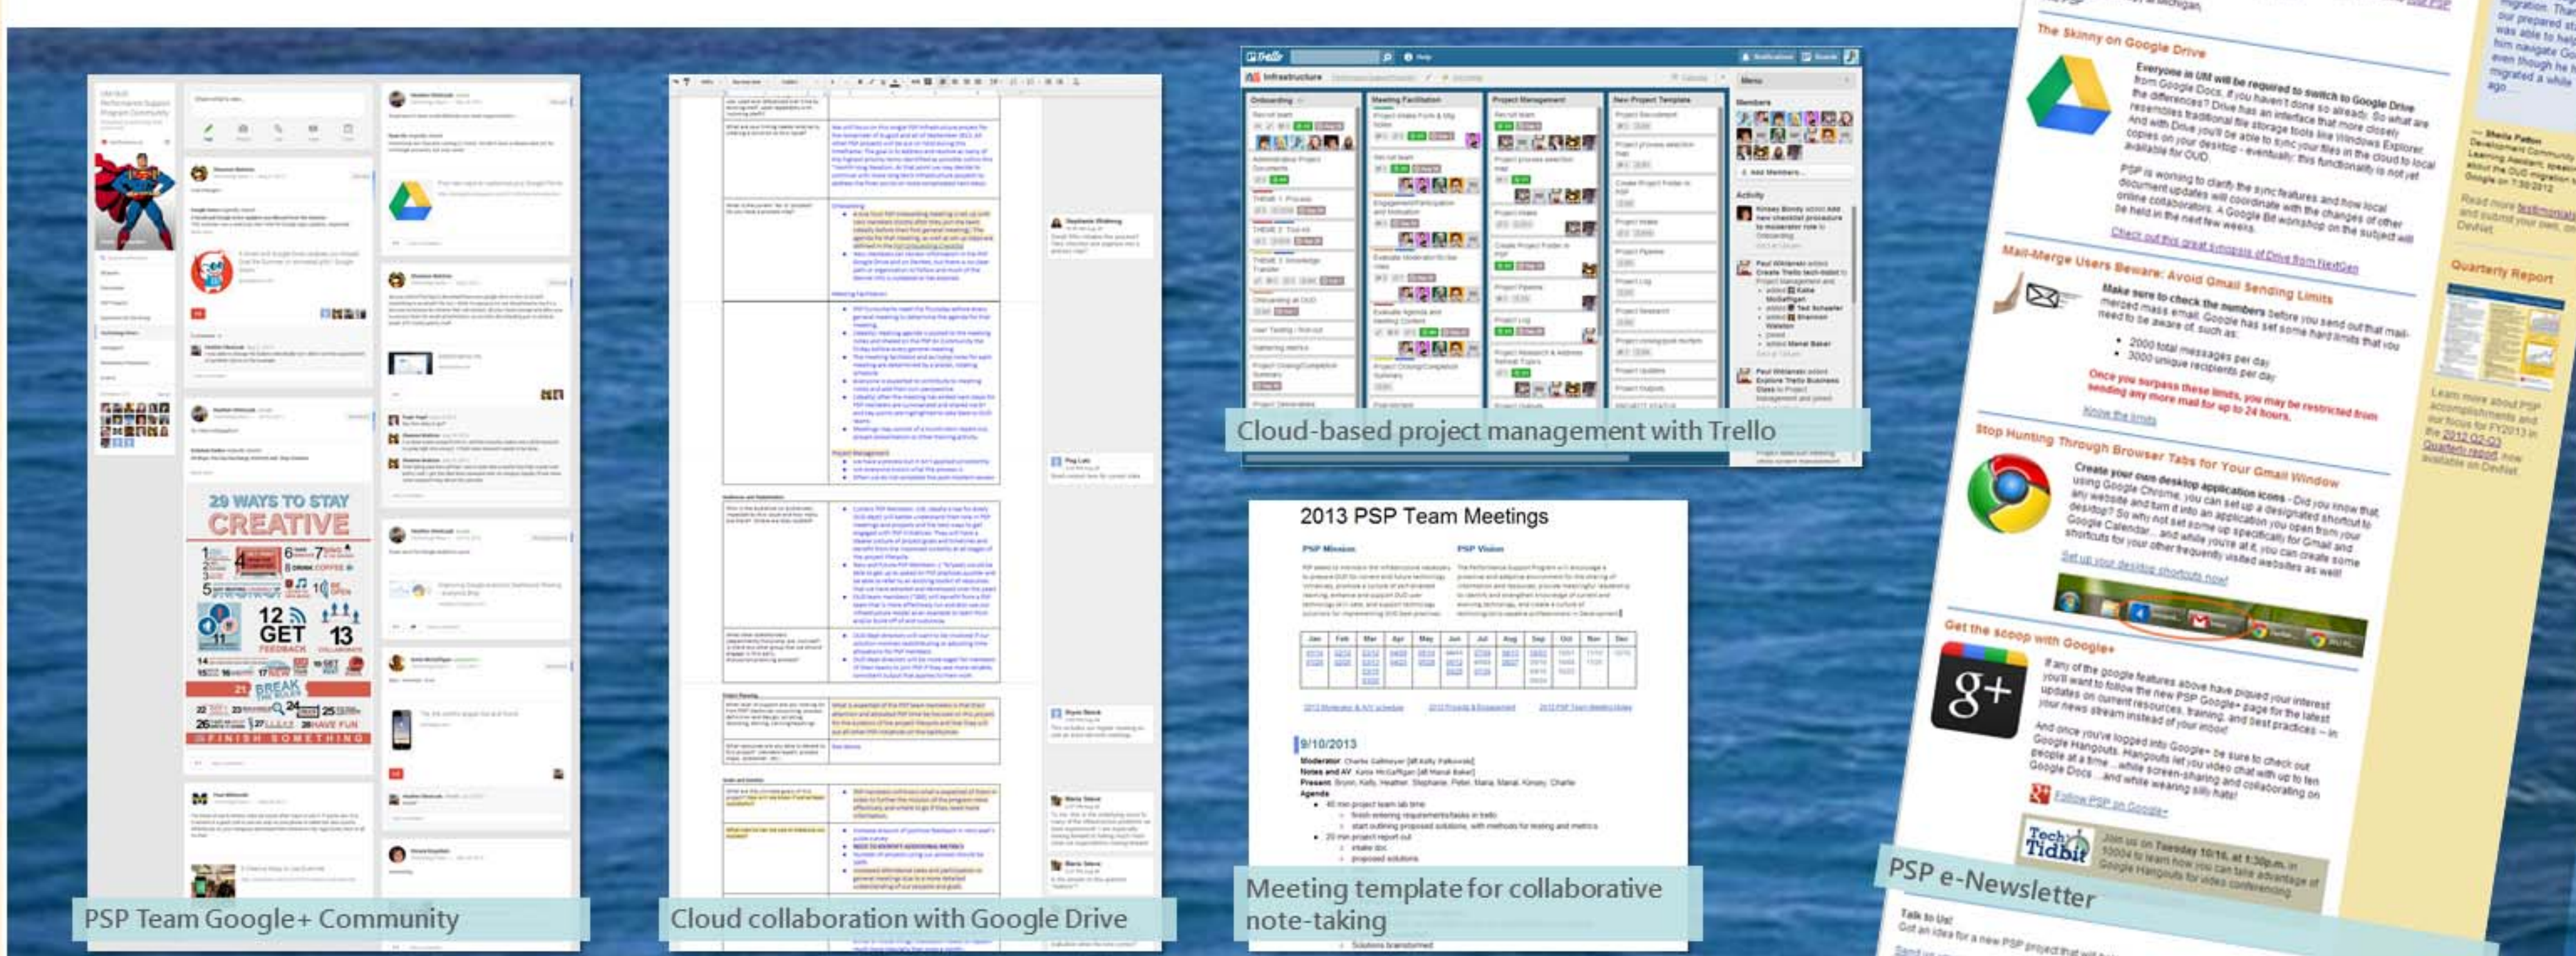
29 WAYS TO STAY CREATIVE

GET FEEDBACK

BREAK THE RULES

HAVE FUN

FINISH SOMETHING

PSP Team Google+ Community

Cloud collaboration with Google Drive

Trello

Infrastructure

Onboarding

Meeting Facilitation

Project Management

New Project Template

Menu

Members

Activity

Cloud-based project management with Trello

2013 PSP Team Meetings

PSP Mission

PSP Vision

9/10/2013

Moderator

Notes and AV

Present

Agenda

Meeting template for collaborative note-taking

The Skinny on Google Drive

Everyone in UM will be required to switch to Google Drive from Google Docs. If you haven't done so already. So what are the differences? Drive has an interface that more closely resembles traditional file storage tools like Windows Explorer. And with Drive you'll be able to sync your files in the cloud to local copies on your desktop - eventually; this functionality is not yet available for OUD.

PSP is working to clarify the sync features and how local document updates will coordinate with the changes of other online collaborators. A Google Bit workshop on the subject will be held in the next few weeks.

Check out this great synopsis of Drive from NextGen

Mail-Merge Users Beware: Avoid Gmail Sending Limits

Make sure to check the numbers before you send out that mail-merged mass email. Google has set some hard limits that you need to be aware of, such as:

2000 total messages per day

3000 unique recipients per day

Once you surpass these limits, you may be restricted from sending any more mail for up to 24 hours.

Know the limits

Stop Hunting Through Browser Tabs for Your Gmail Window

Create your own desktop application icons - Did you know that using Google Chrome, you can set up a designated shortcut to any website and turn it into an application you open from your desktop? So why not set some up specifically for Gmail and Google Calendar... and while you're at it, you can create some shortcuts for your other frequently visited websites as well

Set up your desktop shortcuts now!

Get the scoop with Google+

If any of the google features above have piqued your interest you'll want to follow the new PSP Google+ page for the latest updates on current resources, training, and best practices — in your news stream instead of your inbox!

And once you've logged into Google+ be sure to check out Google Hangouts. Hangouts let you video chat with up to ten people at a time... while screen-sharing and collaborating on Google Docs... and while wearing silly hats!

Follow PSP on Google+

Tech Tidbit

Join us on Tuesday 10/16, at 1:30p.m. in ... to learn how you can take advantage of Google Hangouts for video conferencing.

PSP e-Newsletter

Talk to Us!

Got an idea for a new PSP project that will

Quarterly Report

Learn more about PSP accomplishments and our focus for FY2013 in the 2012 Q2-Q3 Quarterly report, now available on DevNet.

— Sheila Patton
Development Community Learning Assistant

Read more testimonials and submit your own on DevNet